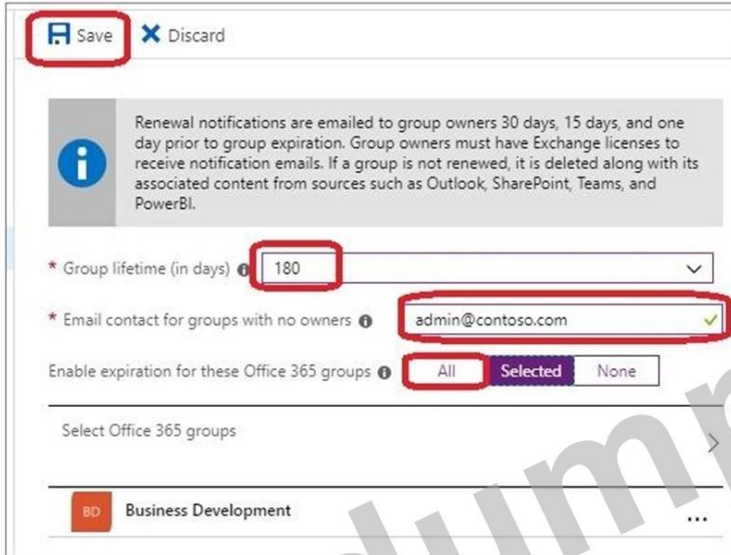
Save Discard

Renewal notifications are emailed to group owners 30 days, 15 days, and one day prior to group expiration. Group owners must have Exchange licenses to receive notification emails. If a group is not renewed, it is deleted along with its associated content from sources such as Outlook, SharePoint, Teams, and PowerBI.

* Group lifetime (in days) 180

* Email contact for groups with no owners admin@contoso.com

Enable expiration for these Office 365 groups All Selected None

Select Office 365 groups

BD Business Development ...